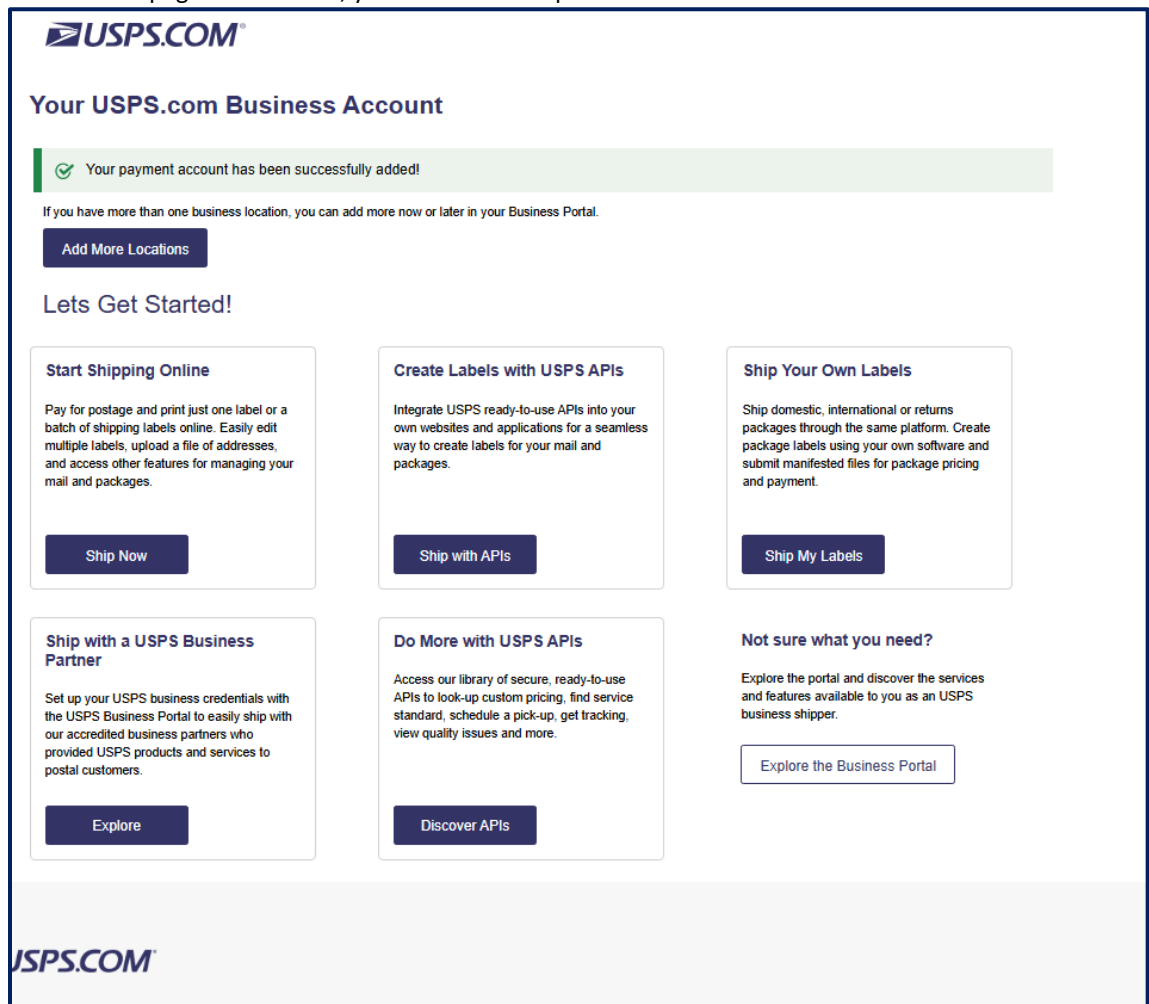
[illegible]

USPS.COM®

Your USPS.com Business Account

Your payment account has been successfully added!

If you have more than one business location, you can add more now or later in your Business Portal.

Add More Locations

Lets Get Started!

Start Shipping Online

Pay for postage and print just one label or a batch of shipping labels online. Easily edit multiple labels, upload a file of addresses, and access other features for managing your mail and packages.

Ship Now

Create Labels with USPS APIs

Integrate USPS ready-to-use APIs into your own websites and applications for a seamless way to create labels for your mail and packages.

Ship with APIs

Ship Your Own Labels

Ship domestic, international or returns packages through the same platform. Create package labels using your own software and submit manifested files for package pricing and payment.

Ship My Labels

Ship with a USPS Business Partner

Set up your USPS business credentials with the USPS Business Portal to easily ship with our accredited business partners who provided USPS products and services to postal customers.

Explore

Do More with USPS APIs

Access our library of secure, ready-to-use APIs to look-up custom pricing, find service standard, schedule a pick-up, get tracking, view quality issues and more.

Discover APIs

Not sure what you need?

Explore the portal and discover the services and features available to you as an USPS business shipper.

Explore the Business Portal

JSPS.COM